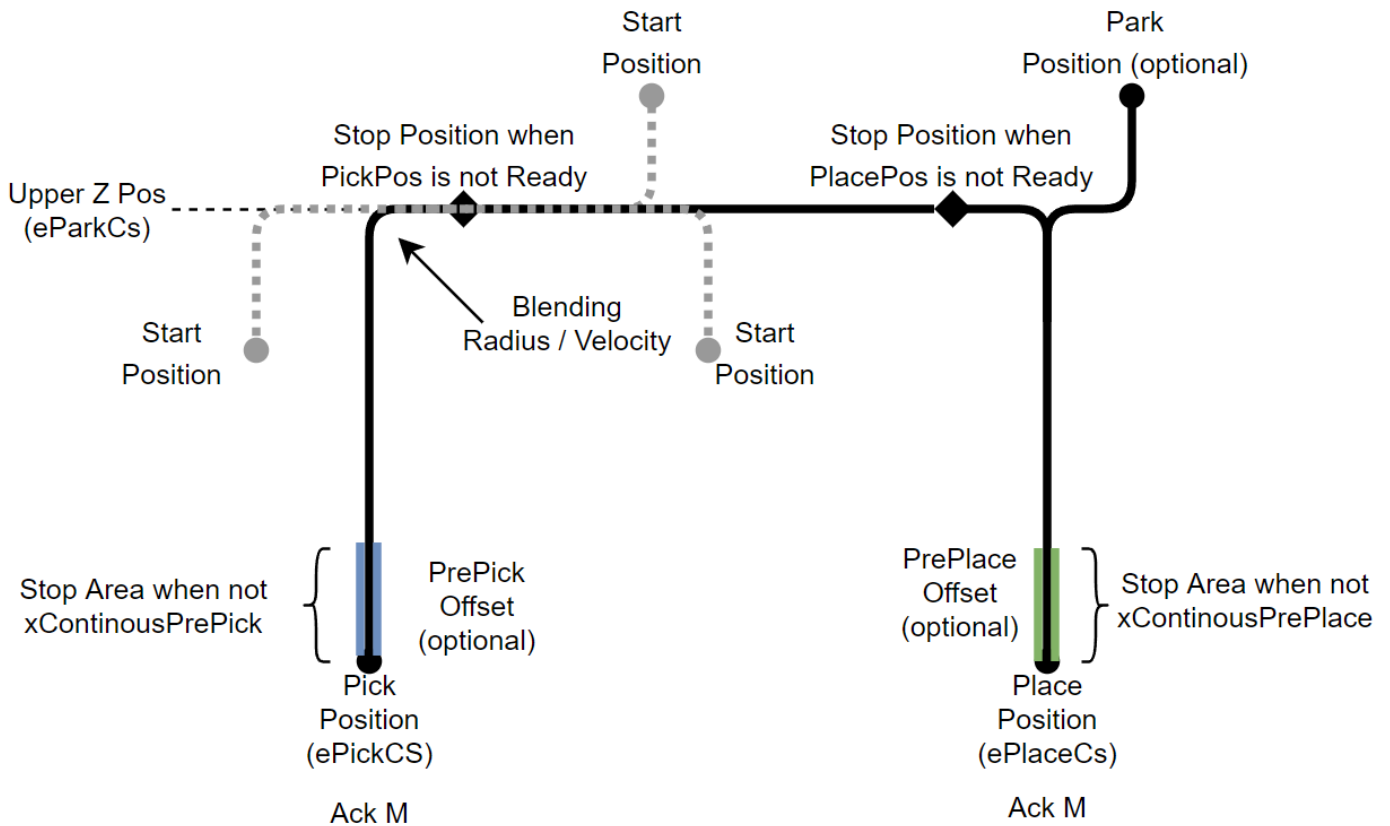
Start Position

Park Position (optional)

Stop Position when PickPos is not Ready

Stop Position when PlacePos is not Ready

Upper Z Pos (eParkCs)

Start Position

Blending Radius / Velocity

Start Position

Stop Area when not xContinousPrePick

PrePick Offset (optional)

Pick Position (ePickCS)

Ack M

PrePlace Offset (optional)

Stop Area when not xContinousPrePlace

Place Position (ePlaceCs)

Ack M